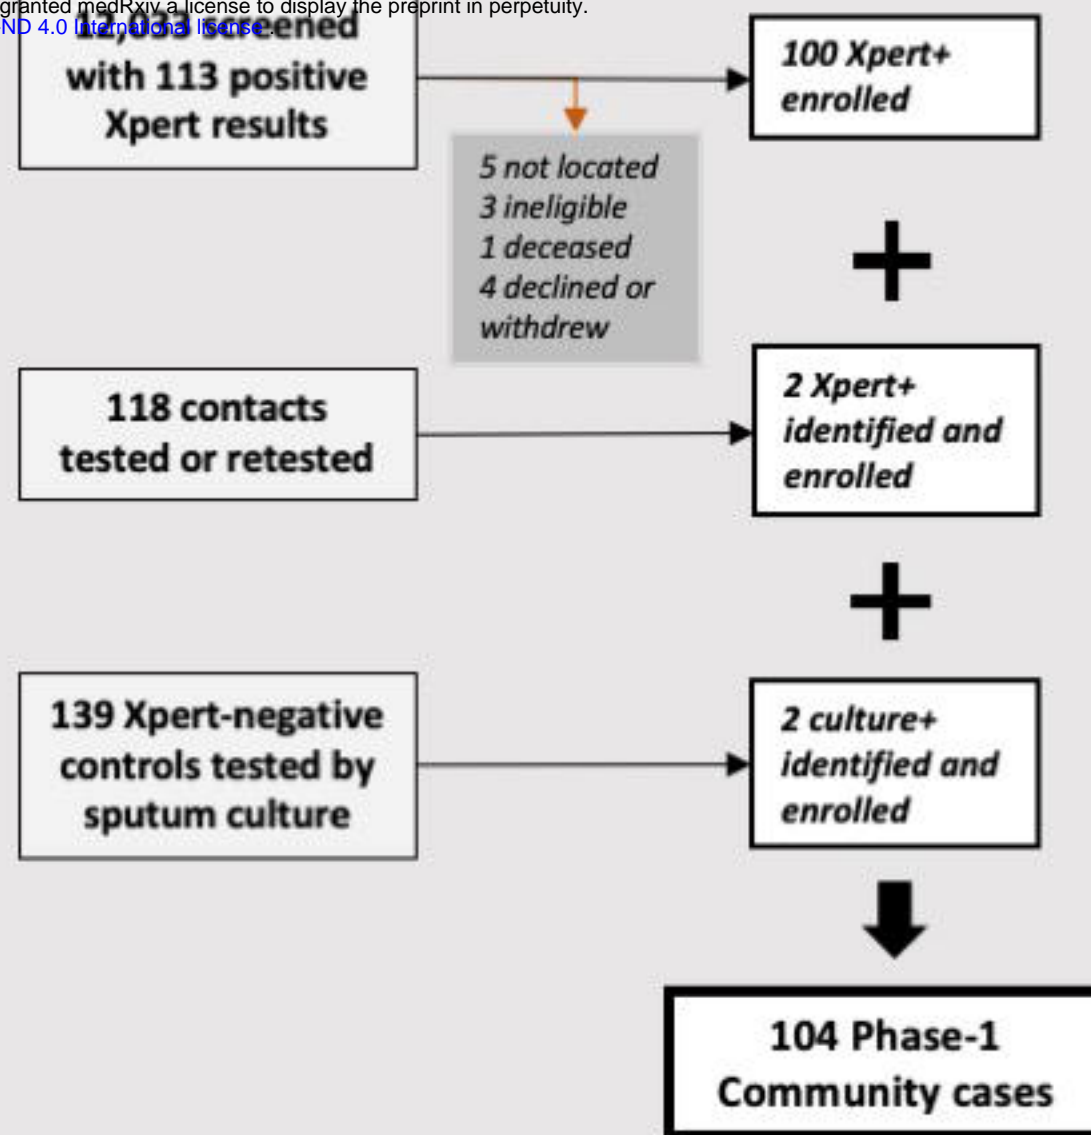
granted medRxiv a license to display the preprint in perpetuity.
ND 4.0 International license.

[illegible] screened with 113 positive Xpert results

100 Xpert+ enrolled

5 not located
3 ineligible
1 deceased
4 declined or withdrew

+

118 contacts tested or retested

2 Xpert+ identified and enrolled

+

139 Xpert-negative controls tested by sputum culture

2 culture+ identified and enrolled

104 Phase-1 Community cases